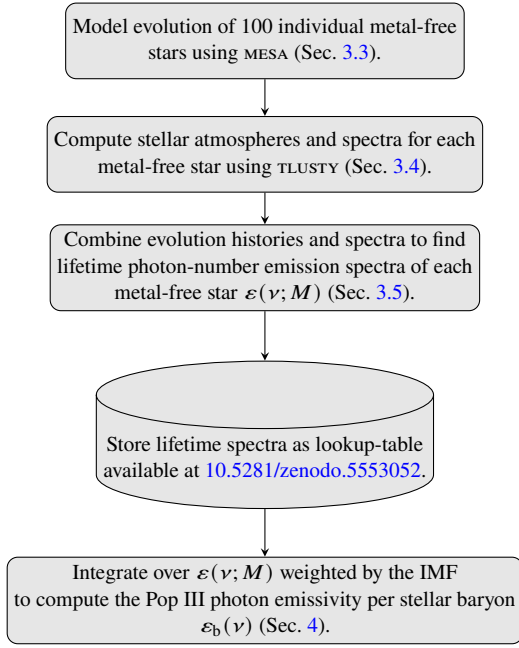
Model evolution of 100 individual metal-free stars using MESA (Sec. 3.3).

Compute stellar atmospheres and spectra for each metal-free star using TLUSTY (Sec. 3.4).

Combine evolution histories and spectra to find lifetime photon-number emission spectra of each metal-free star $\varepsilon(\nu; M)$ (Sec. 3.5).

Store lifetime spectra as lookup-table available at 10.5281/zenodo.5553052.

Integrate over $\varepsilon(\nu; M)$ weighted by the IMF to compute the Pop III photon emissivity per stellar baryon $\varepsilon_{\rm b}(\nu)$ (Sec. 4).